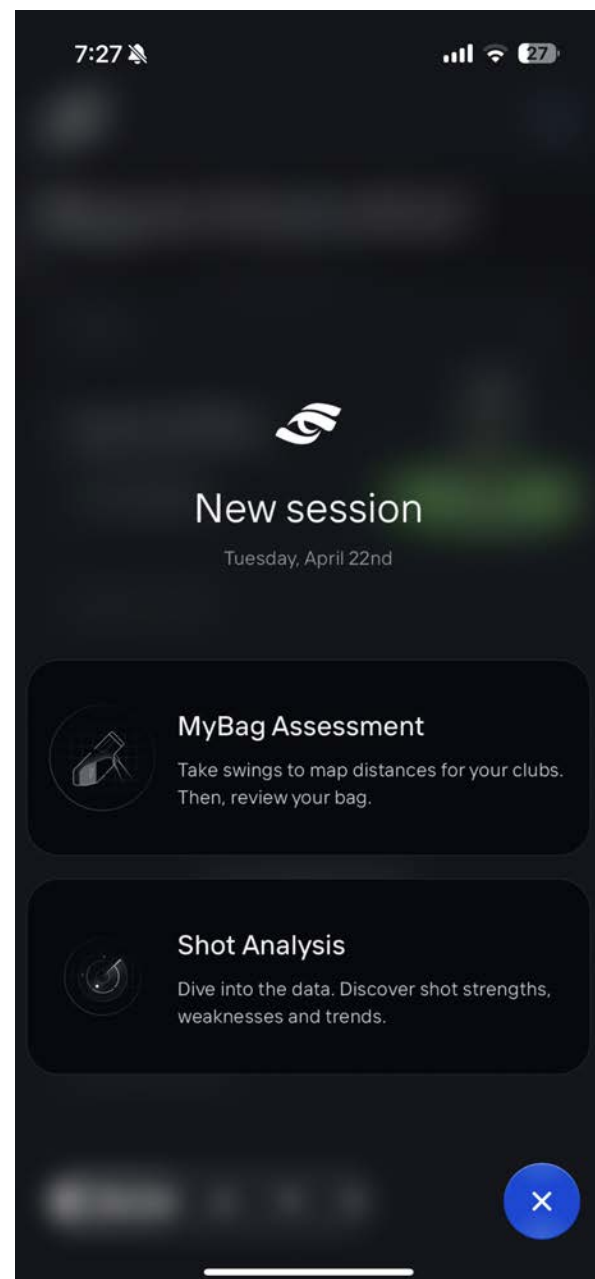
7:27

27

New session

Tuesday, April 22nd

MyBag Assessment

Take swings to map distances for your clubs. Then, review your bag.

Shot Analysis

Dive into the data. Discover shot strengths, weaknesses and trends.

×